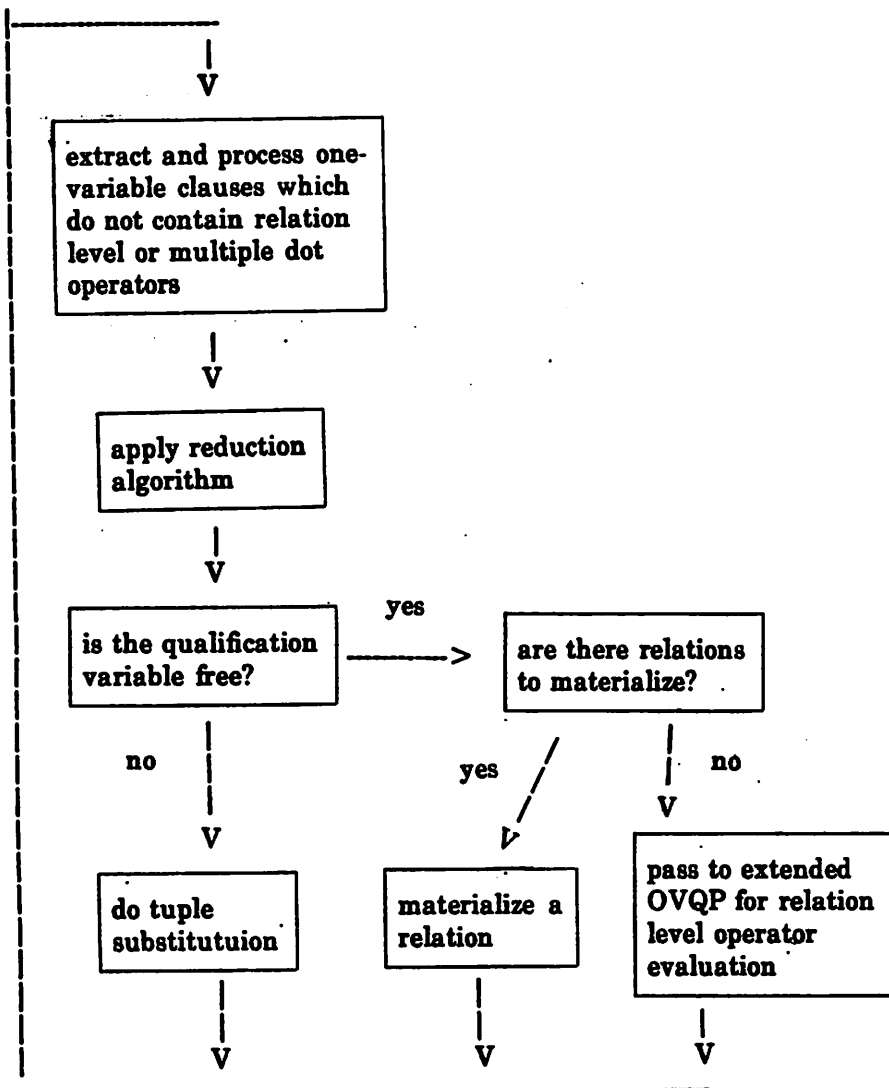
V

extract and process one-variable clauses which do not contain relation level or multiple dot operators

V

apply reduction algorithm

V

is the qualification variable free?

yes

are there relations to materialize?

no

yes

no

V

V

V

do tuple substitutuion

materialize a relation

pass to extended OVQP for relation level operator evaluation

V

V

V